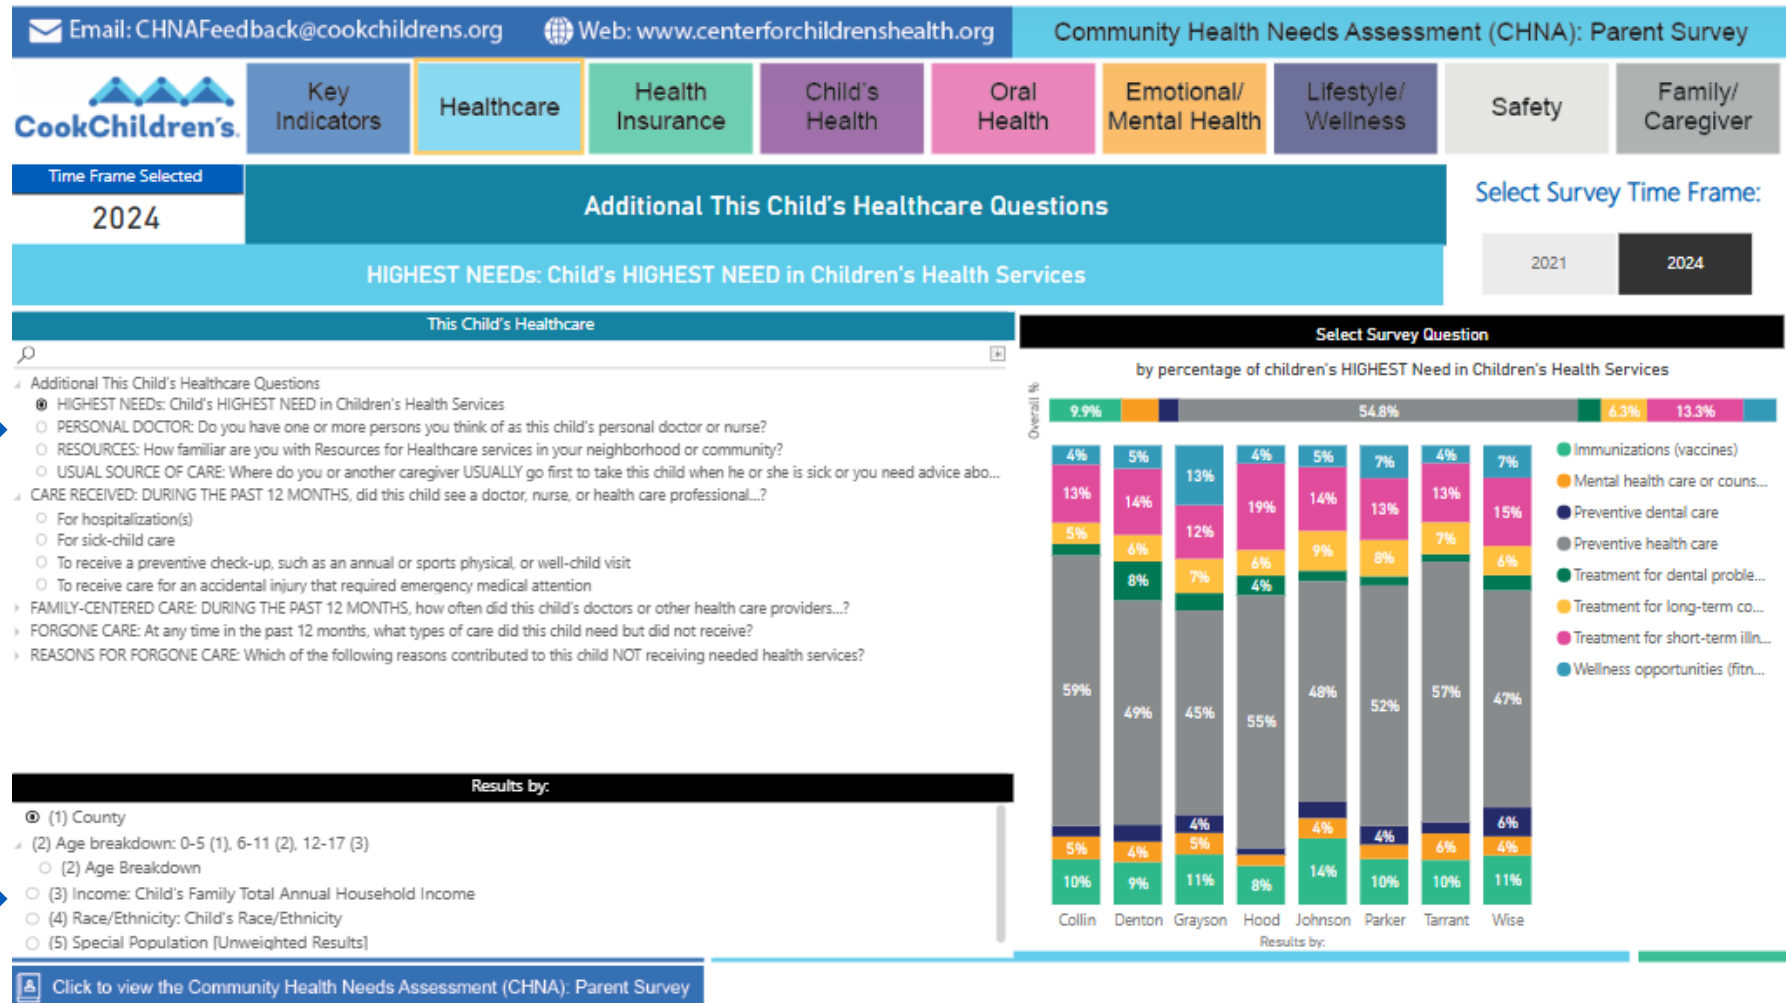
Email: CHNAFeedback@cookchildrens.org Web: www.centerforchildrenshealth.org Community Health Needs Assessment (CHNA): Parent Survey

CookChildren's

Key Indicators | Healthcare | Health Insurance | Child's Health | Oral Health | Emotional/ Mental Health | Lifestyle/ Wellness | Safety | Family/ Caregiver

Time Frame Selected
2024

Additional This Child's Healthcare Questions

Select Survey Time Frame:

2021 2024

HIGHEST NEEDs: Child's HIGHEST NEED in Children's Health Services

This Child's Healthcare

Additional This Child's Healthcare Questions
HIGHEST NEEDs: Child's HIGHEST NEED in Children's Health Services
PERSONAL DOCTOR: Do you have one or more persons you think of as this child's personal doctor or nurse?
RESOURCES: How familiar are you with Resources for Healthcare services in your neighborhood or community?
USUAL SOURCE OF CARE: Where do you or another caregiver USUALLY go first to take this child when he or she is sick or you need advice abo...
CARE RECEIVED: DURING THE PAST 12 MONTHS, did this child see a doctor, nurse, or health care professional...?
For hospitalization(s)
For sick-child care
To receive a preventive check-up, such as an annual or sports physical, or well-child visit
To receive care for an accidental injury that required emergency medical attention
FAMILY-CENTERED CARE: DURING THE PAST 12 MONTHS, how often did this child's doctors or other health care providers...?
FORGONE CARE: At any time in the past 12 months, what types of care did this child need but did not receive?
REASONS FOR FORGONE CARE: Which of the following reasons contributed to this child NOT receiving needed health services?

Results by:

(1) County
(2) Age breakdown: 0-5 (1), 6-11 (2), 12-17 (3)
(2) Age Breakdown
(3) Income: Child's Family Total Annual Household Income
(4) Race/Ethnicity: Child's Race/Ethnicity
(5) Special Population [Unweighted Results]

Click to view the Community Health Needs Assessment (CHNA): Parent Survey

Select Survey Question

by percentage of children's HIGHEST Need in Children's Health Services

Overall %
9.9% 54.8% 6.3% 13.3%

Collin: 4% 13% 5% 59% 5% 10%
Denton: 5% 14% 6% 8% 49% 4% 9%
Grayson: 13% 12% 7% 45% 4% 5% 11%
Hood: 4% 19% 6% 4% 55% 8%
Johnson: 5% 14% 9% 48% 4% 14%
Parker: 7% 13% 8% 52% 4% 10%
Tarrant: 4% 13% 7% 57% 6% 10%
Wise: 7% 15% 6% 47% 6% 4% 11%

Collin Denton Grayson Hood Johnson Parker Tarrant Wise
Results by:

Immunizations (vaccines)
Mental health care or couns...
Preventive dental care
Preventive health care
Treatment for dental proble...
Treatment for long-term co...
Treatment for short-term illn...
Wellness opportunities (fitn...